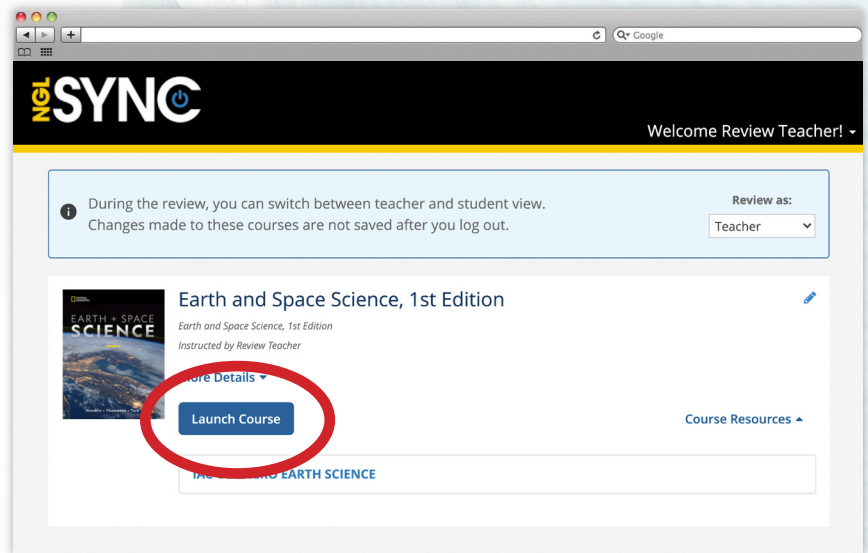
Google

NGL SYNC

Welcome Review Teacher!

During the review, you can switch between teacher and student view. Changes made to these courses are not saved after you log out.

Review as:
Teacher

EARTH + SPACE SCIENCE

Earth and Space Science, 1st Edition

Earth and Space Science, 1st Edition
Instructed by Review Teacher

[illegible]ore Details

Launch Course

Course Resources

TAC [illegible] EARTH SCIENCE